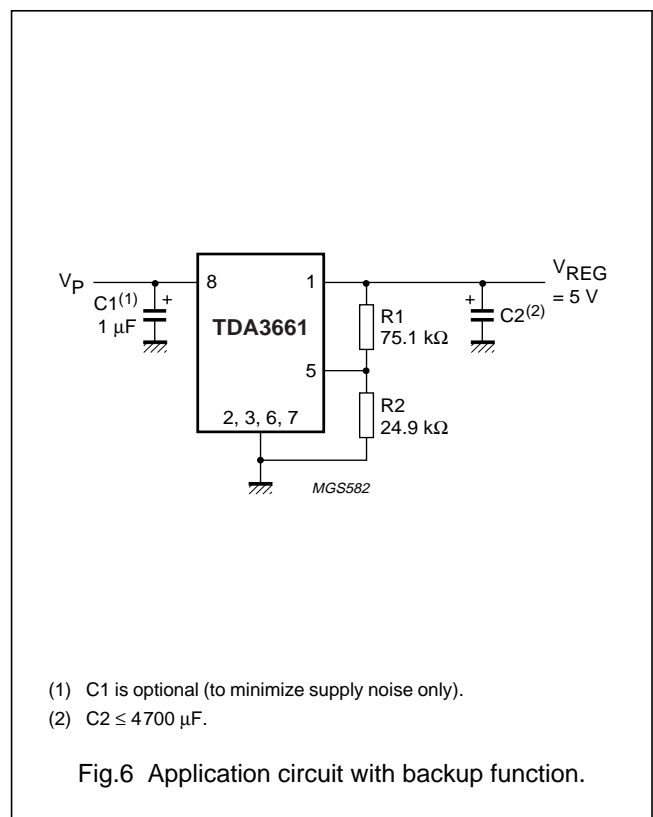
$V_P$

$C1^{(1)}$ 1 μF

+

8

1

TDA3661

5

2, 3, 6, 7

R1 75.1 kΩ

R2 24.9 kΩ

+

$C2^{(2)}$

$V_{REG}$ = 5 V

MGS582

(1) C1 is optional (to minimize supply noise only).

(2) C2 ≤ 4700 μF.

Fig.6 Application circuit with backup function.